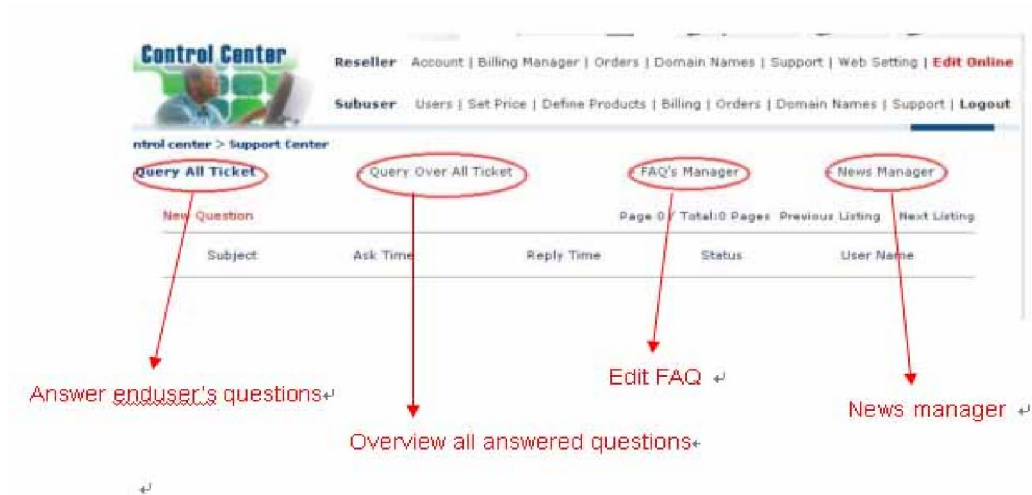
Control Center

Reseller Account | Billing Manager | Orders | Domain Names | Support | Web Setting | Edit Online

Subuser Users | Set Price | Define Products | Billing | Orders | Domain Names | Support | Logout

ntrol center > Support Center

Query All Ticket · Query Over All Ticket · FAQ's Manager · News Manager

New Question Page 0 / Total:0 Pages Previous Listing Next Listing

| Subject | Ask Time | Reply Time | Status | User Name |
|---|---|---|---|---|

Answer enduser's questions

Edit FAQ

News manager

Overview all answered questions